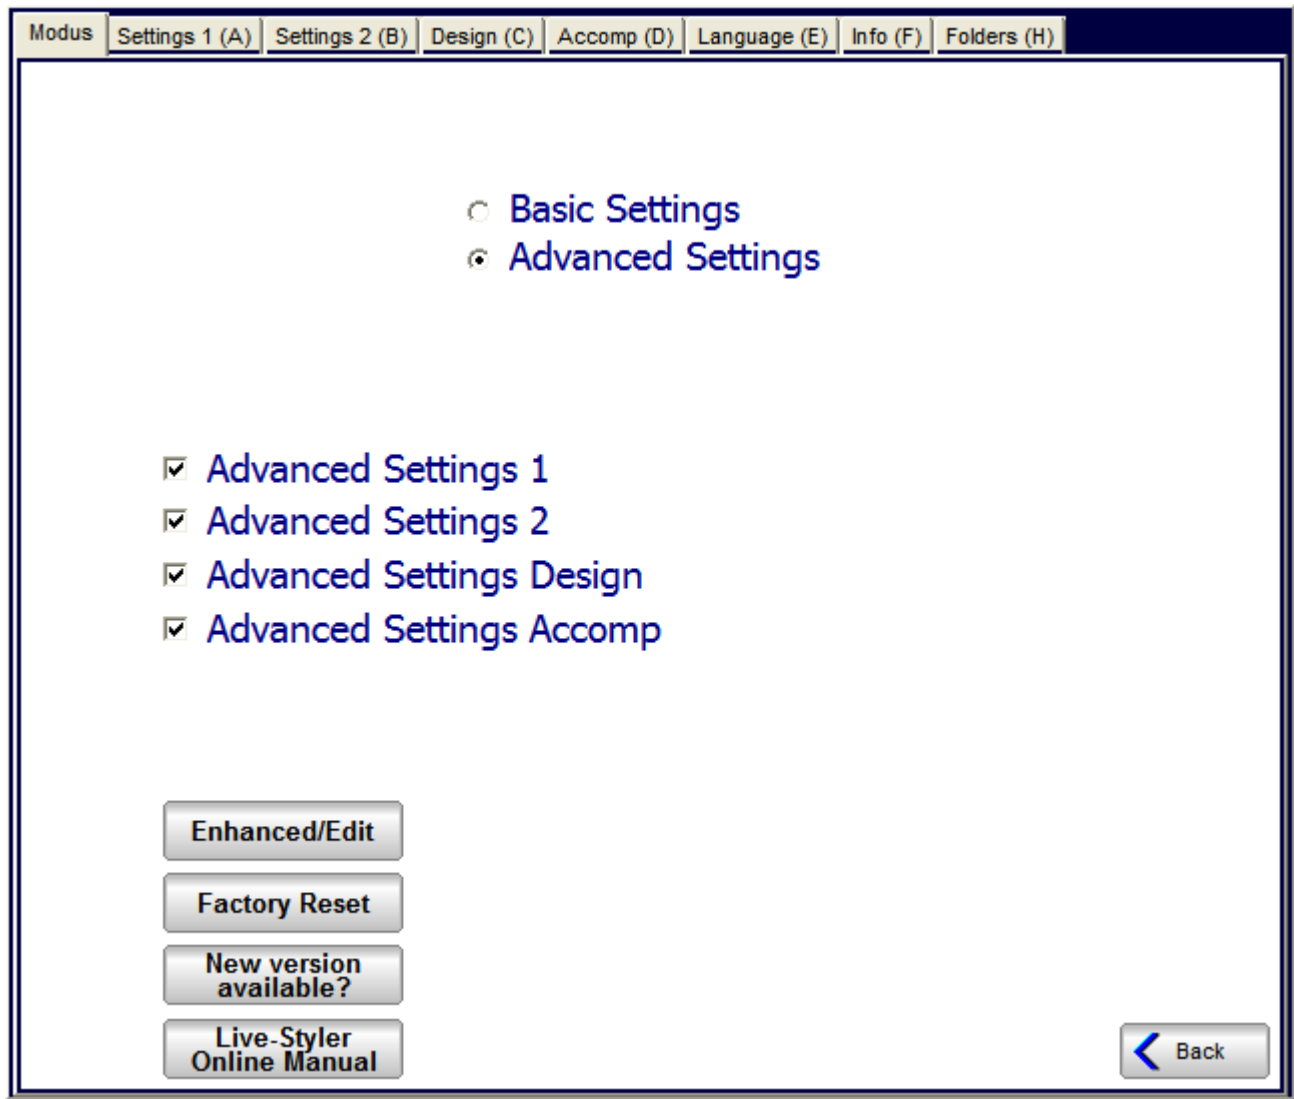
Modus | Settings 1 (A) | Settings 2 (B) | Design (C) | Accomp (D) | Language (E) | Info (F) | Folders (H)

Basic Settings
Advanced Settings

Advanced Settings 1
Advanced Settings 2
Advanced Settings Design
Advanced Settings Accomp

Enhanced/Edit

Factory Reset

New version available?

Live-Styler Online Manual

Back